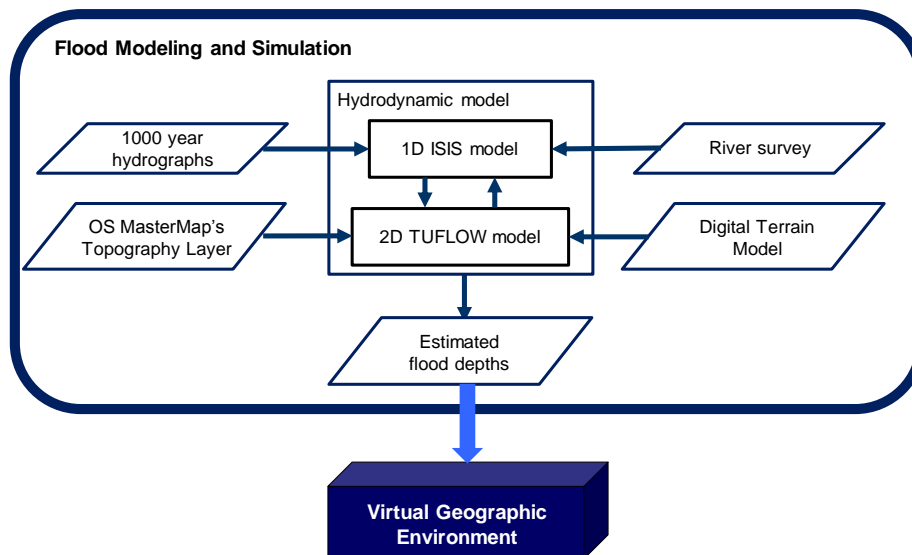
Flood Modeling and Simulation

Hydrodynamic model

1000 year hydrographs

1D ISIS model

River survey

OS MasterMap's Topography Layer

2D TUFLOW model

Digital Terrain Model

Estimated flood depths

Virtual Geographic Environment